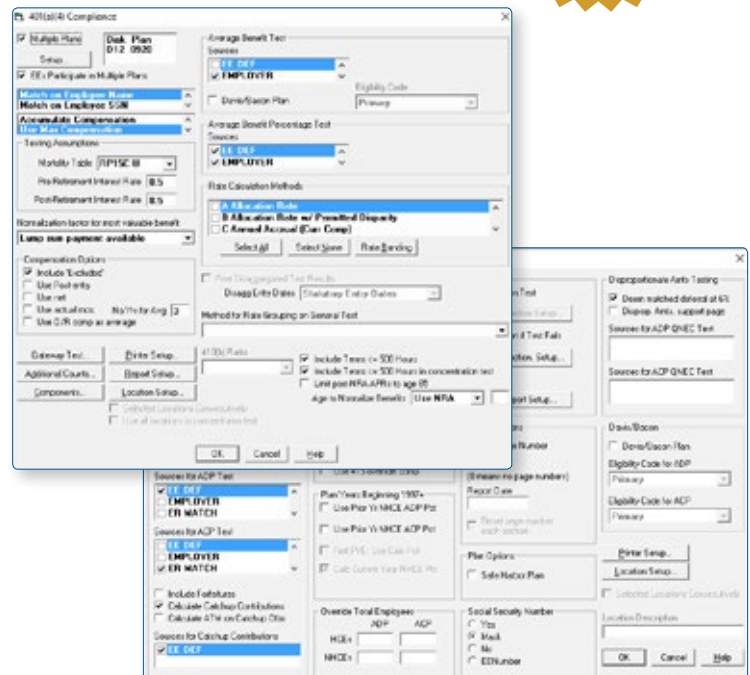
401(a)(4) Compliance

Multiple Plans
Setup...
Disk Plan
D12 0920
EEs Participate in Multiple Plans
Match on Employee Name
Match on Employee SSN
Accumulate Compensation
Use Max Compensation

Testing Assumptions
Mortality Table RP15C III
Pre-Retirement Interest Rate 8.5
Post-Retirement Interest Rate 8.5

Normalization factor for most valuable benefit
Lump sum payment available

Compensation Options
Include 'Excludes'
Use Post-entry
Use net
Use actual incs. No Yrs for Avg 3
Use O/R comp as average

Gateway Test...
Additional Counts...
Components...
Printer Setup...
Report Setup...
Location Setup...
Selected Locations Consecutively
Use all locations in concentration test

Average Benefit Test
Sources
EE DEF
EMPLOYER
Davis/Bacon Plan
Eligibility Code
Primary

Average Benefit Percentage Test
Sources
EE DEF
EMPLOYER

Rate Calculation Methods
A Allocation Rate
B Allocation Rate w/ Permitted Disparity
C Annual Accrual (Curr Comp)
Select All
Select None
Rate Banding

Print Disaggregated Test Results
Disagg Entry Dates Statutory Entry Dates

Method for Rate Grouping on General Test

410(b) Ranks
Include Terms <= 500 Hours
Include Terms <= 500 Hours in concentration test
Limit post NRA APRs to age 65
Age to Normalize Benefits Use NRA

OK Cancel Help

Sources for ADP Test
EE DEF
EMPLOYER
ER MATCH
Sources for ACP Test
EE DEF
EMPLOYER
ER MATCH
Include Forfeitures
Calculate Catchup Contributions
Calculate ATH on Catchup Cttr
Sources for Catchup Contributions
EE DEF

Use 4th Statement Comp

Plan Years Beginning 1997+
Use Prior Yr NHCE ADP Pct
Use Prior Yr NHCE ACP Pct
First PYE Use Calc Pct
Calc Current Year NHCE Pct

Override Total Employees
ADP ACP
HCEs
NHCEs

n Test
ation Setup...
Test Fails
ction Setup...
port Setup...
s
e Number
(0 means no page numbers)
Report Date
Reset page number each section

Plan Options
Safe Harbor Plan

Social Security Number
Yes
Mask
No
EENumber

Disproportionate Amts Testing
Deem matched deferral at 6%
Dispop. Amts. support page
Sources for ADP QNEC Test
Sources for ACP QNEC Test

Davis/Bacon
Davis/Bacon Plan
Eligibility Code for ADP
Primary
Eligibility Code for ACP
Primary

Printer Setup...
Location Setup...
Selected Locations Consecutively
Location Description

OK Cancel Help